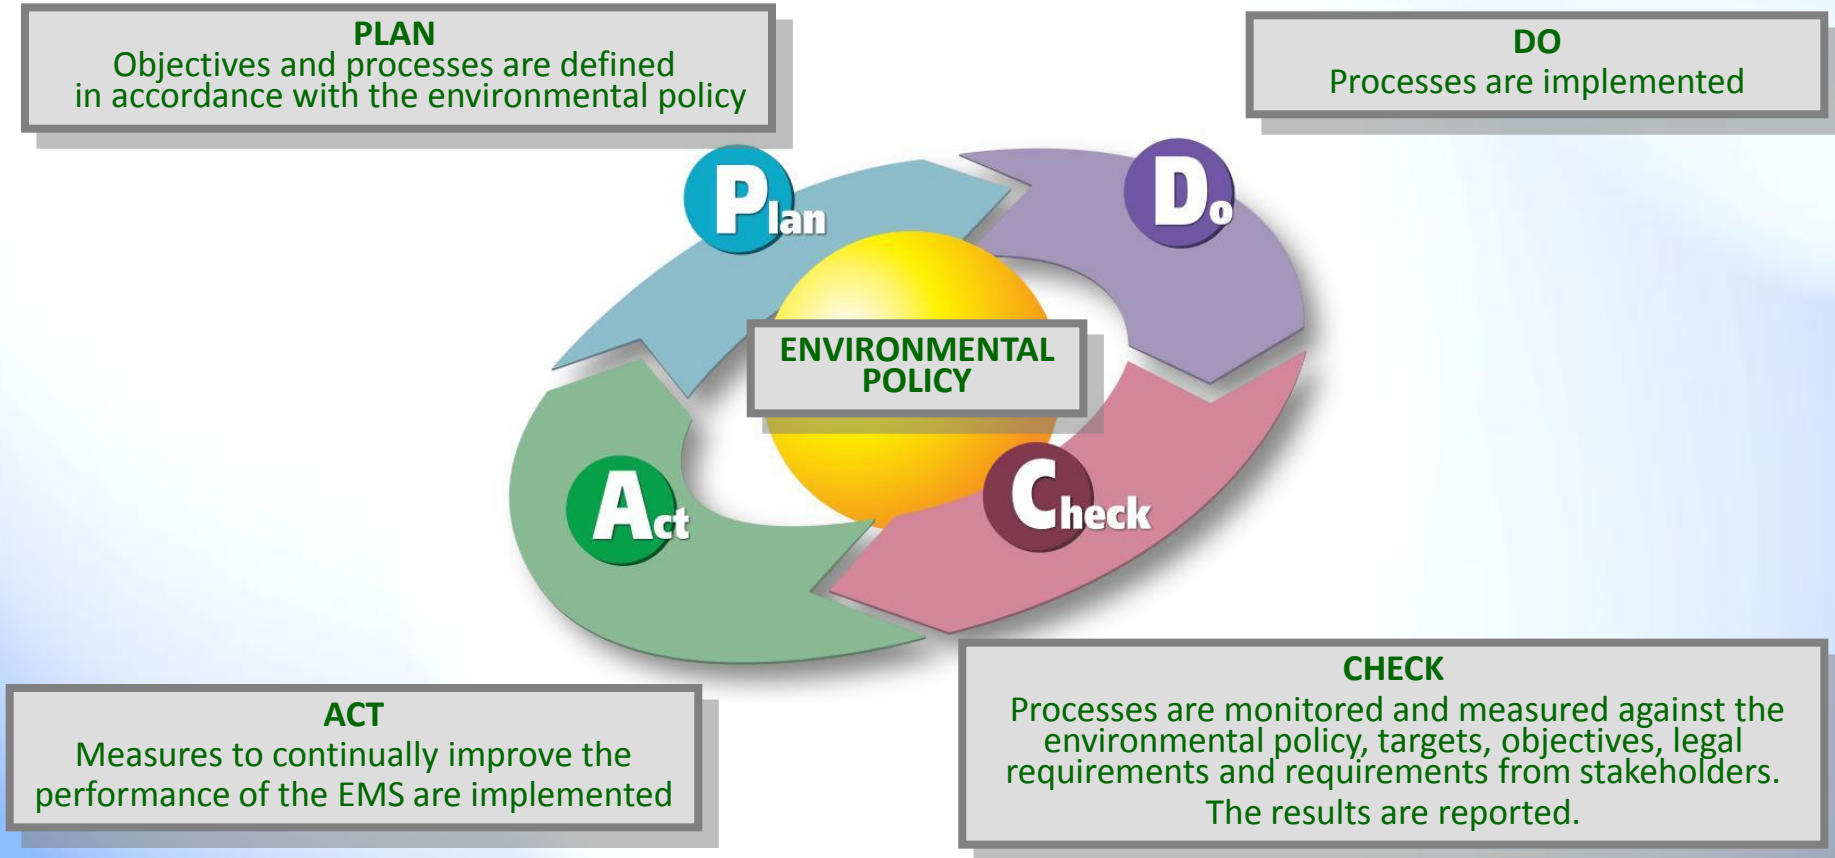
PLAN
Objectives and processes are defined in accordance with the environmental policy

DO
Processes are implemented

Plan

Do

ENVIRONMENTAL POLICY

Act

Check

ACT
Measures to continually improve the performance of the EMS are implemented

CHECK
Processes are monitored and measured against the environmental policy, targets, objectives, legal requirements and requirements from stakeholders.
The results are reported.